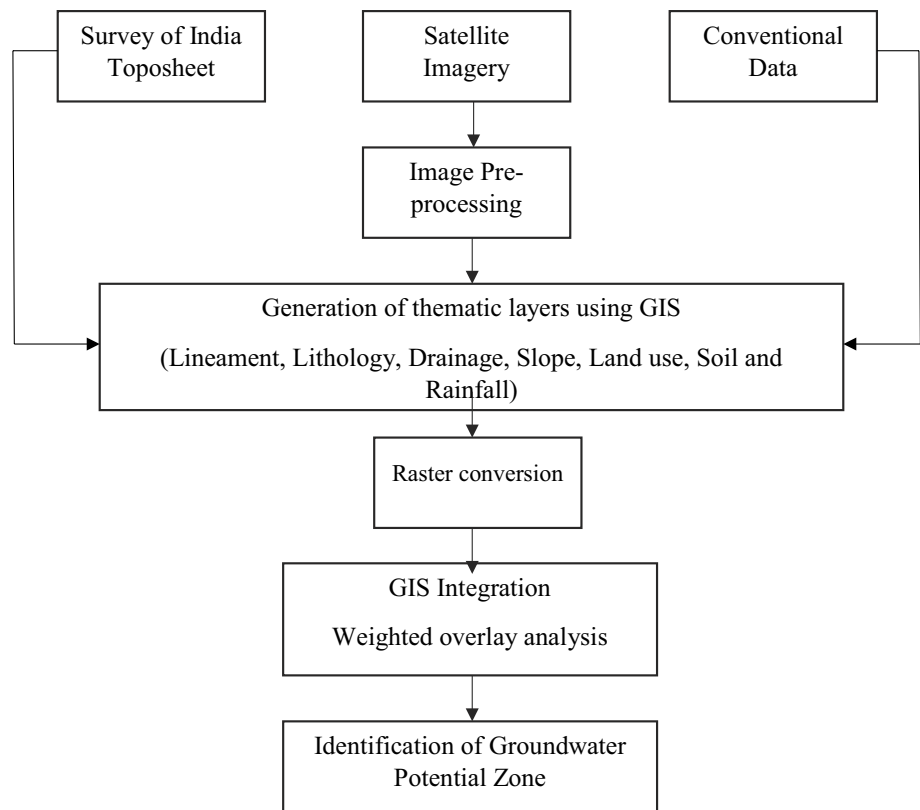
Survey of India Toposheet

Satellite Imagery

Conventional Data

Image Preprocessing

Generation of thematic layers using GIS

(Lineament, Lithology, Drainage, Slope, Land use, Soil and Rainfall)

Raster conversion

GIS Integration

Weighted overlay analysis

Identification of Groundwater Potential Zone